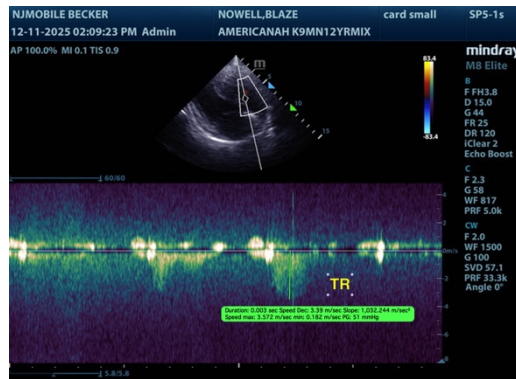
NJMOBILE BECKER
NOWELL,BLAZE
card small
SP5-1s
12-11-2025 02:09:23 PM Admin
AMERICANAH K9MN12YRMIX
AP 100.0% MI 0.1 TIS 0.9
mindray
M8 Elite
83.4
-83.4
m
5
10
15
B
F FH3.8
D 15.0
G 44
FR 25
DR 120
iClear 2
Echo Boost
C
F 2.3
G 58
WF 817
PRF 5.0k
CW
F 2.0
WF 1500
G 100
SVD 57.1
PRF 33.3k
Angle 0°
60/60
-4
-2
0m/s
-2
-4
-6
TR
Duration: 0.003 sec Speed Dec: 3.39 m/sec Slope: 1,032.244 m/sec²
Speed max: 3.572 m/sec min: 0.182 m/sec PG: 51 mmHg
5.8/5.8